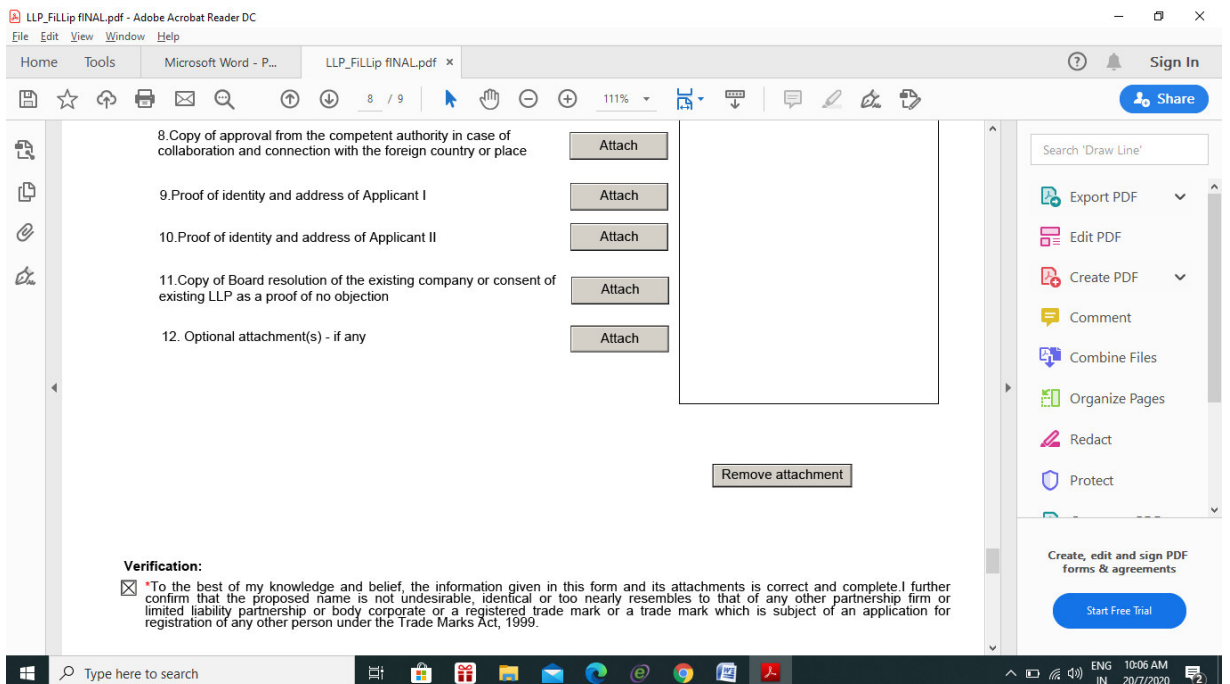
LLP_FiLLip fINAL.pdf - Adobe Acrobat Reader DC
File Edit View Window Help
Home Tools Microsoft Word - P... LLP_FiLLip fINAL.pdf ×
Sign In
8 / 9 111%
Share

8.Copy of approval from the competent authority in case of collaboration and connection with the foreign country or place
Attach

9.Proof of identity and address of Applicant I
Attach

10.Proof of identity and address of Applicant II
Attach

11.Copy of Board resolution of the existing company or consent of existing LLP as a proof of no objection
Attach

12. Optional attachment(s) - if any
Attach

Remove attachment

Verification:
*To the best of my knowledge and belief, the information given in this form and its attachments is correct and complete.I further confirm that the proposed name is not undesirable, identical or too nearly resembles to that of any other partnership firm or limited liability partnership or body corporate or a registered trade mark or a trade mark which is subject of an application for registration of any other person under the Trade Marks Act, 1999.

Search 'Draw Line'
Export PDF
Edit PDF
Create PDF
Comment
Combine Files
Organize Pages
Redact
Protect
Create, edit and sign PDF forms & agreements
Start Free Trial

Type here to search
ENG IN 10:06 AM 20/7/2020